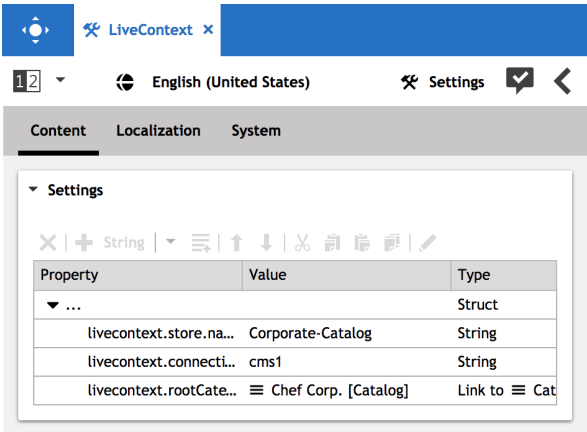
LiveContext ×

1 2 English (United States) Settings

Content Localization System

Settings

String

| Property | Value | Type |
|---|---|---|
| ... | | Struct |
| livecontext.store.na... | Corporate-Catalog | String |
| livecontext.connecti... | cms1 | String |
| livecontext.rootCate... | ≡ Chef Corp. [Catalog] | Link to ≡ Cat |